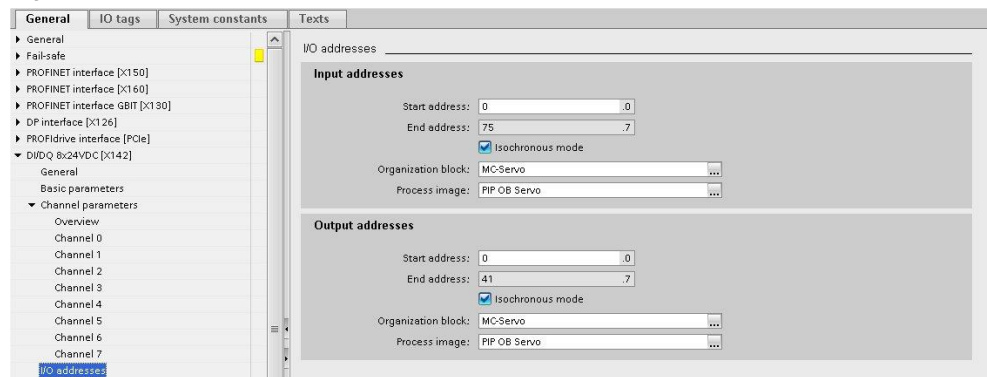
General | IO tags | System constants | Texts

General
Fail-safe
PROFINET interface [X150]
PROFINET interface [X160]
PROFINET interface GBIT [X130]
DP interface [X126]
PROFIdrive interface [PCIe]
DI/DQ 8x24VDC [X142]
General
Basic parameters
Channel parameters
Overview
Channel 0
Channel 1
Channel 2
Channel 3
Channel 4
Channel 5
Channel 6
Channel 7
I/O addresses

I/O addresses

Input addresses

Start address: 0 .0
End address: 75 .7
Isochronous mode
Organization block: MC-Servo ...
Process image: PIP OB Servo ...

Output addresses

Start address: 0 .0
End address: 41 .7
Isochronous mode
Organization block: MC-Servo ...
Process image: PIP OB Servo ...